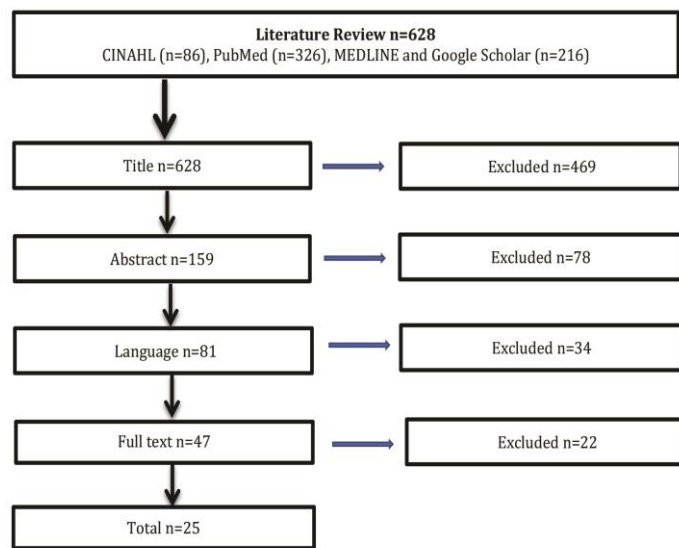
Literature Review n=628
CINAHL (n=86), PubMed (n=326), MEDLINE and Google Scholar (n=216)

Title n=628

Excluded n=469

Abstract n=159

Excluded n=78

Language n=81

Excluded n=34

Full text n=47

Excluded n=22

Total n=25